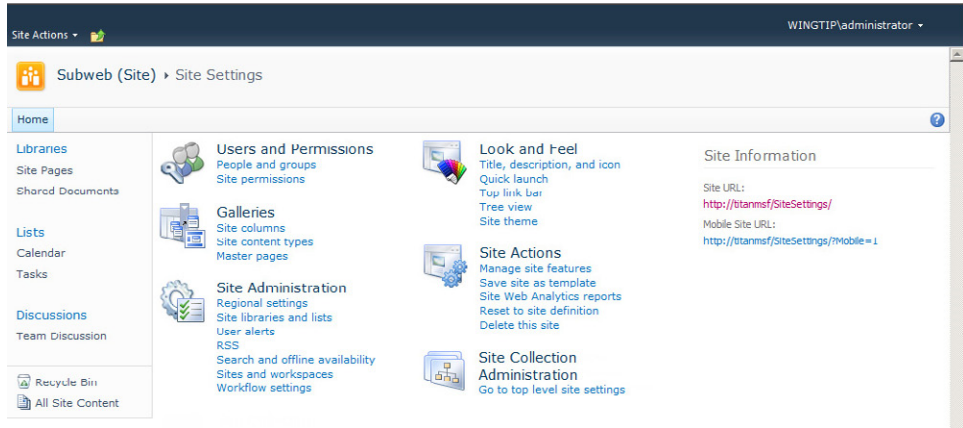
Site Actions ▾

WINGTIP\administrator ▾

Subweb (Site) ▸ Site Settings

Home

Libraries
Site Pages
Shared Documents

Lists
Calendar
Tasks

Discussions
Team Discussion

Recycle Bin
All Site Content

Users and Permissions
People and groups
Site permissions

Galleries
Site columns
Site content types
Master pages

Site Administration
Regional settings
Site libraries and lists
User alerts
RSS
Search and offline availability
Sites and workspaces
Workflow settings

Look and Feel
Title, description, and icon
Quick launch
Top link bar
Tree view
Site theme

Site Actions
Manage site features
Save site as template
Site Web Analytics reports
Reset to site definition
Delete this site

Site Collection Administration
Go to top level site settings

Site Information
Site URL:
http://titanmsf/SiteSettings/
Mobile Site URL:
http://titanmsf/SiteSettings/?Mobile=1